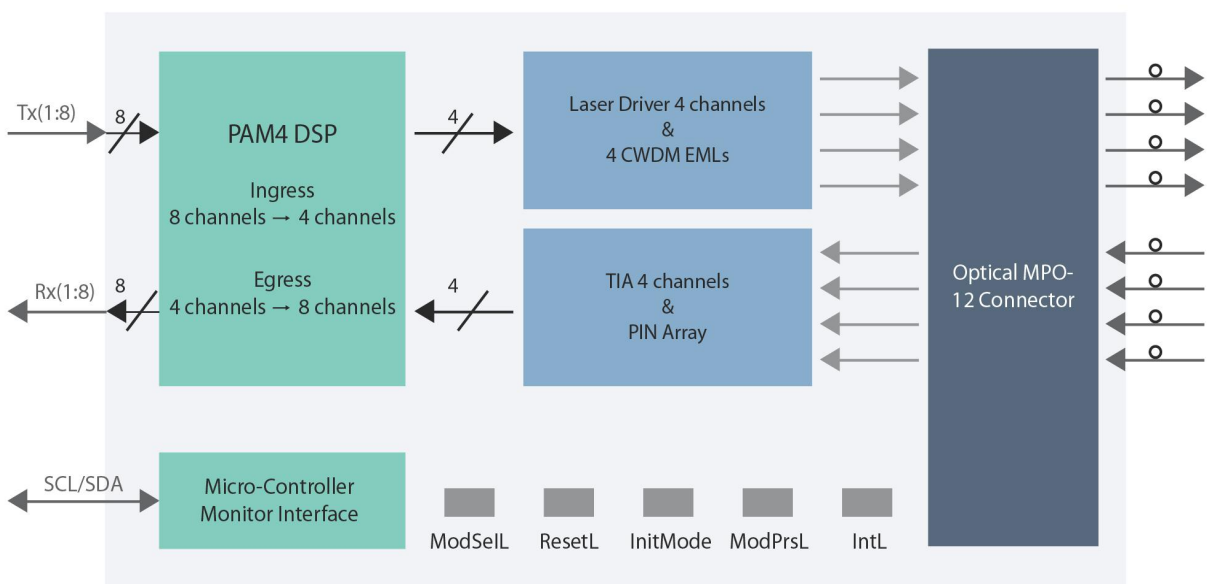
Tx(1:8)
8
PAM4 DSP
Ingress
8 channels → 4 channels
Egress
4 channels → 8 channels
4
Laser Driver 4 channels
&
4 CWDM EMLs
Rx(1:8)
8
4
TIA 4 channels
&
PIN Array
Optical MPO-12 Connector
SCL/SDA
Micro-Controller
Monitor Interface
ModSelL
ResetL
InitMode
ModPrsL
IntL